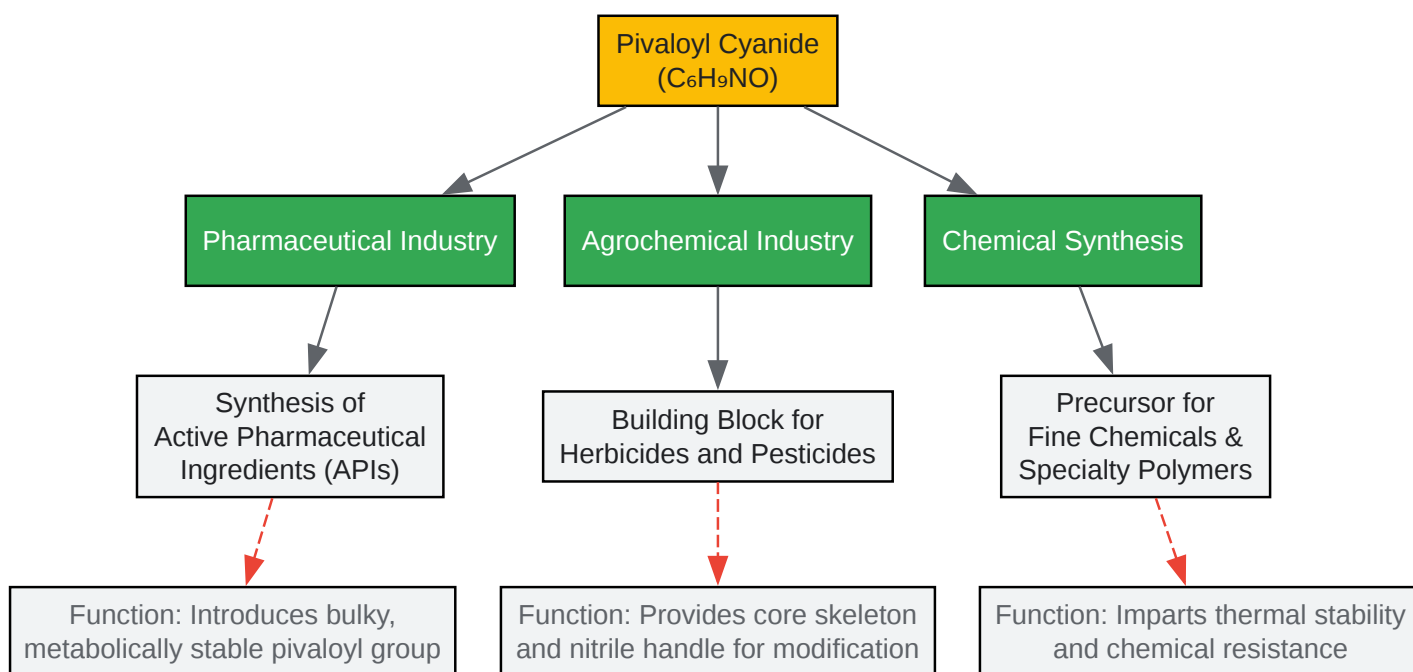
Pivaloyl Cyanide
($C_6H_9NO$)

Pharmaceutical Industry

Agrochemical Industry

Chemical Synthesis

Synthesis of Active Pharmaceutical Ingredients (APIs)

Building Block for Herbicides and Pesticides

Precursor for Fine Chemicals & Specialty Polymers

Function: Introduces bulky, metabolically stable pivaloyl group

Function: Provides core skeleton and nitrile handle for modification

Function: Imparts thermal stability and chemical resistance